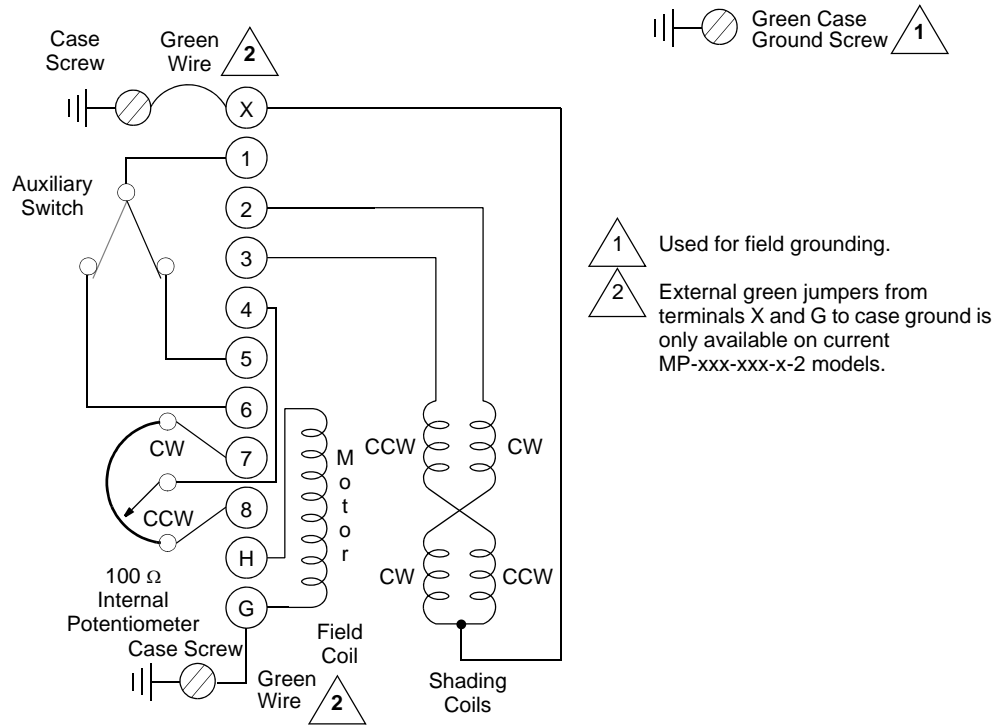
Green Case Ground Screw 1

Case Screw

Green Wire 2

X

1

Auxiliary Switch

2

3

4

5

6

CW

7

CCW

8

H

G

100 $\Omega$ Internal Potentiometer

Case Screw

Green Wire 2

M o t o r

Field Coil

CCW

CW

CW

CCW

Shading Coils

1 Used for field grounding.

2 External green jumpers from terminals X and G to case ground is only available on current MP-xxx-xxx-x-2 models.